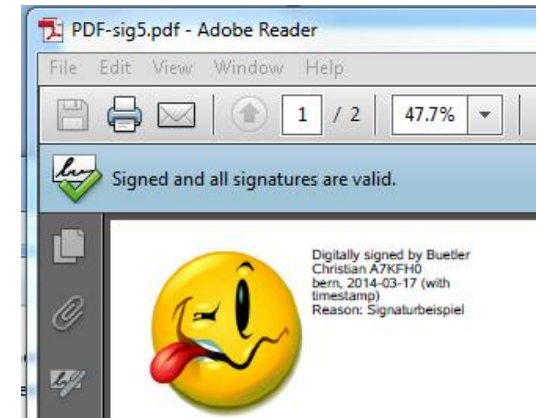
PDF-sig5.pdf - Adobe Reader

File Edit View Window Help

1 / 2 47.7%

Signed and all signatures are valid.

Digitally signed by Buetler Christian A7KFH0
bern, 2014-03-17 (with timestamp)
Reason: Signaturbeispiel